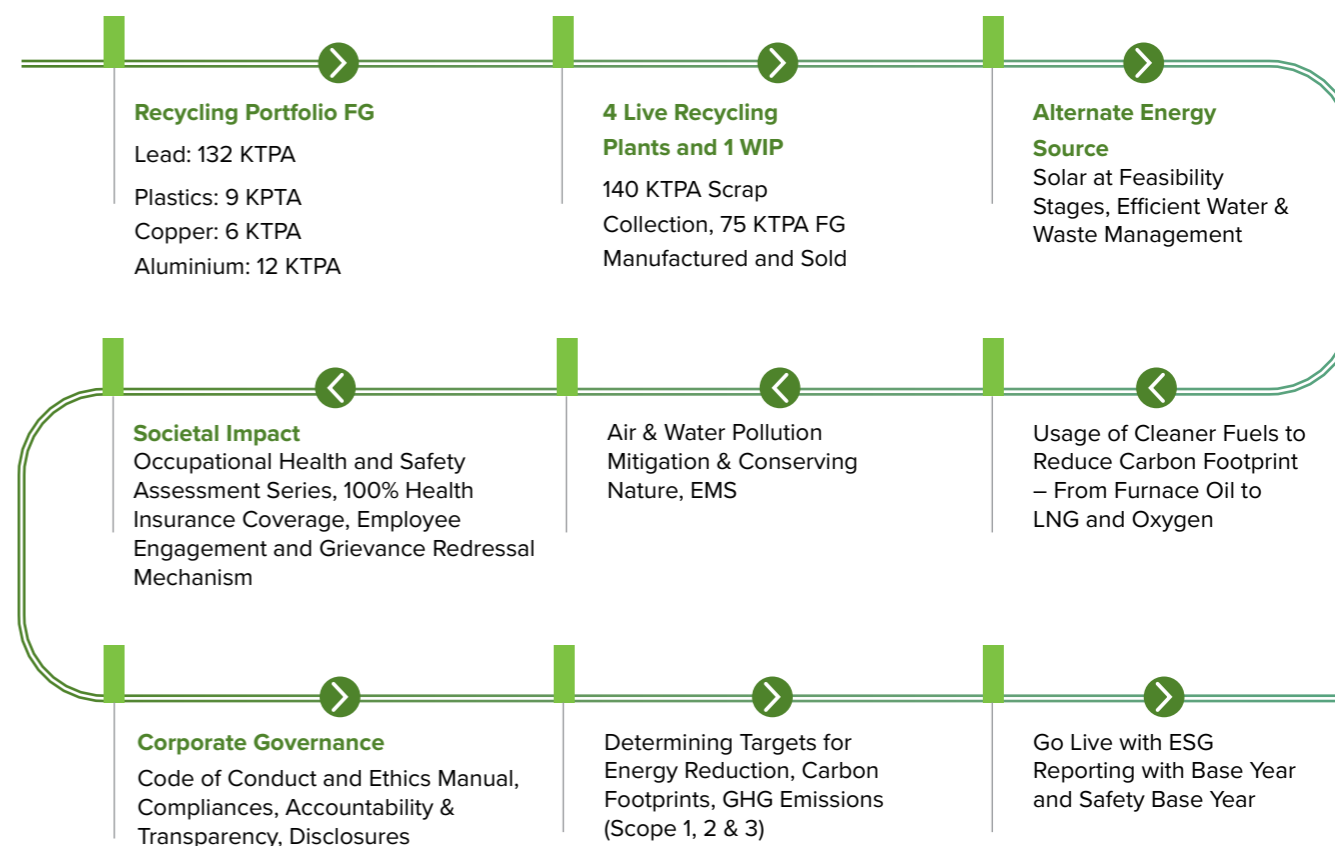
Recycling Portfolio FG

Lead: 132 KTPA

Plastics: 9 KPTA

Copper: 6 KTPA

Aluminium: 12 KTPA

4 Live Recycling Plants and 1 WIP

140 KTPA Scrap Collection, 75 KTPA FG Manufactured and Sold

Alternate Energy Source

Solar at Feasibility Stages, Efficient Water & Waste Management

Usage of Cleaner Fuels to Reduce Carbon Footprint – From Furnace Oil to LNG and Oxygen

Air & Water Pollution Mitigation & Conserving Nature, EMS

Societal Impact

Occupational Health and Safety Assessment Series, 100% Health Insurance Coverage, Employee Engagement and Grievance Redressal Mechanism

Corporate Governance

Code of Conduct and Ethics Manual, Compliances, Accountability & Transparency, Disclosures

Determining Targets for Energy Reduction, Carbon Footprints, GHG Emissions (Scope 1, 2 & 3)

Go Live with ESG Reporting with Base Year and Safety Base Year